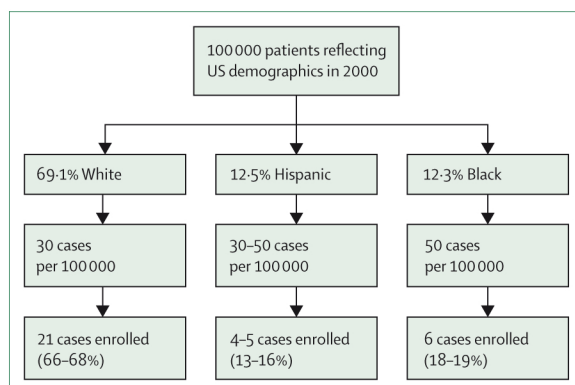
100 000 patients reflecting US demographics in 2000

69·1% White

12·5% Hispanic

12·3% Black

30 cases per 100 000

30–50 cases per 100 000

50 cases per 100 000

21 cases enrolled (66–68%)

4–5 cases enrolled (13–16%)

6 cases enrolled (18–19%)